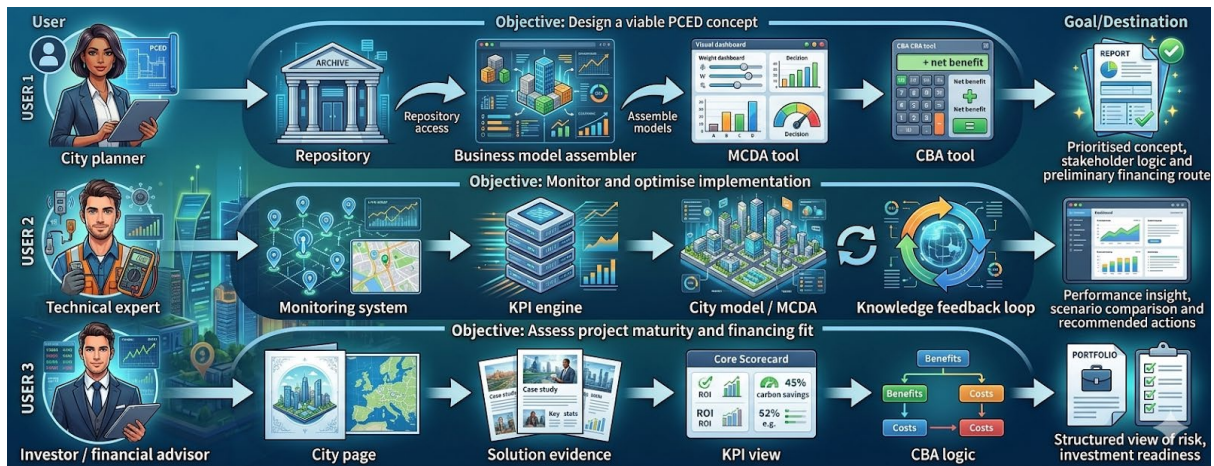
User

Goal/Destination

USER 1

Objective: Design a viable PCED concept

PCED

City planner

ARCHIVE

Repository

Repository access

Business model assembler

Assemble models

Visual dashboard

Weight dashboard

Decision

Decision

MCDA tool

CBA CBA tool

+ net benefit

Net benefit

Net benefit

CBA tool

REPORT

Prioritised concept, stakeholder logic and preliminary financing route

USER 2

Objective: Monitor and optimise implementation

Technical expert

Monitoring system

KPI engine

City model / MCDA

Knowledge feedback loop

Dashboard

Performance insight, scenario comparison and recommended actions

USER 3

Objective: Assess project maturity and financing fit

Investor / financial advisor

City page

Case study

Case study

Key stats

Solution evidence

Core Scorecard

ROI

45% carbon savings

ROI

52% e.g.

KPI view

Benefits

Benefits

Costs

Costs

Costs

CBA logic

PORTFOLIO

Structured view of risk, investment readiness